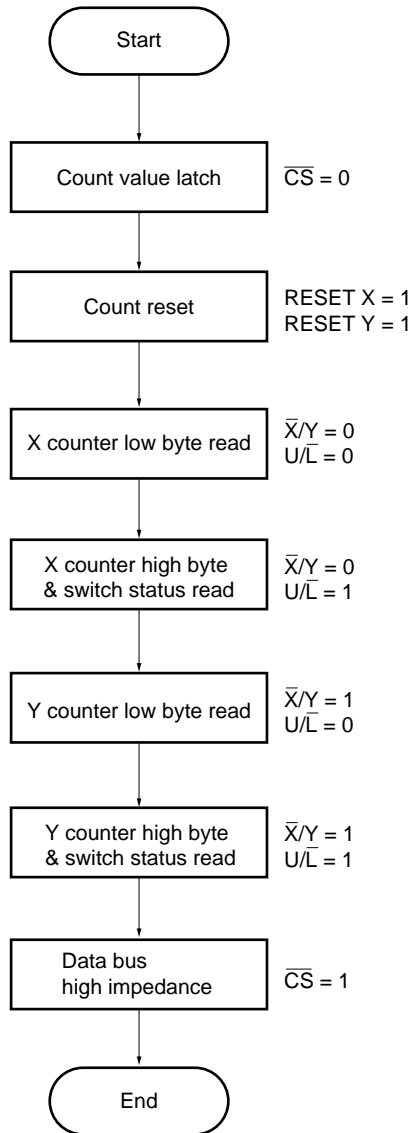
Start

Count value latch

$\overline{CS} = 0$

Count reset

RESET X = 1
RESET Y = 1

X counter low byte read

$\overline{X}/Y = 0$
$U/\overline{L} = 0$

X counter high byte & switch status read

$\overline{X}/Y = 0$
$U/\overline{L} = 1$

Y counter low byte read

$\overline{X}/Y = 1$
$U/\overline{L} = 0$

Y counter high byte & switch status read

$\overline{X}/Y = 1$
$U/\overline{L} = 1$

Data bus high impedance

$\overline{CS} = 1$

End